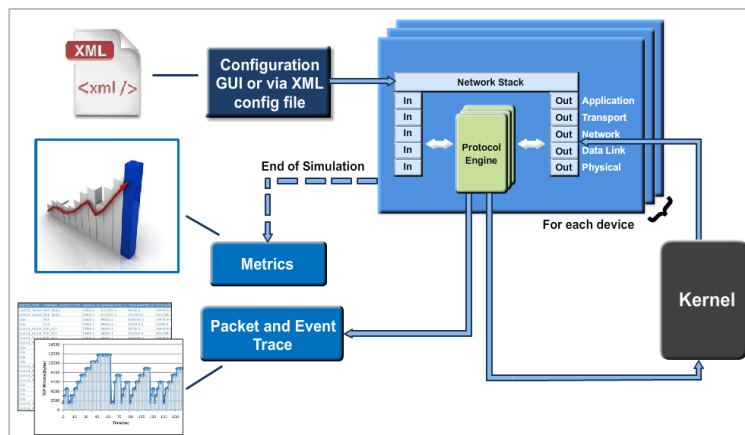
XML

<xml />

Configuration GUI or via XML config file

Network Stack

In
In
In
In
In

Protocol Engine

Out Application
Out Transport
Out Network
Out Data Link
Out Physical

End of Simulation

For each device

Metrics

Packet and Event Trace

Kernel

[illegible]